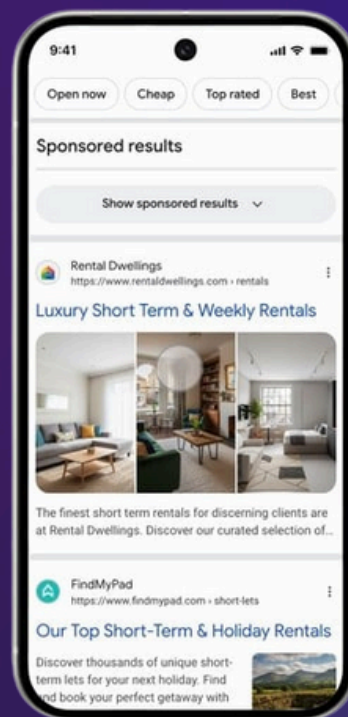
9:41

Open now
Cheap
Top rated
Best

Sponsored results

Show sponsored results

Rental Dwellings
https://www.rentaldwellings.com › rentals

Luxury Short Term & Weekly Rentals

The finest short term rentals for discerning clients are at Rental Dwellings. Discover our curated selection of...

FindMyPad
https://www.findmypad.com › short-lets

Our Top Short-Term & Holiday Rentals

Discover thousands of unique short-term lets for your next holiday. Find and book your perfect getaway with